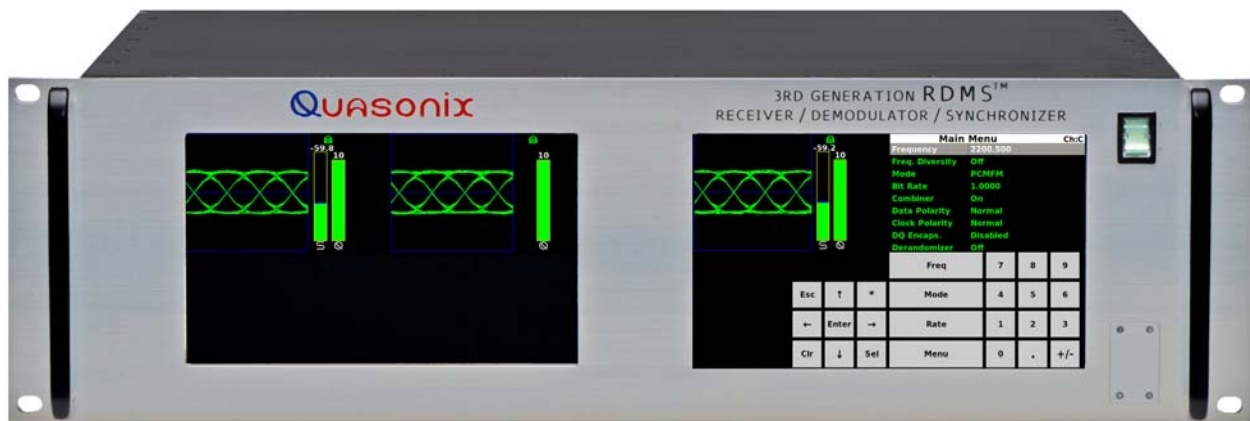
QUASONIX

3RD GENERATION RDMS™
RECEIVER / DEMODULATOR / SYNCHRONIZER

-59.8
10

10

-59.2
10

Main Menu Ch:C
Frequency 2200.500
Freq. Diversity Off
Mode PCMFM
Bit Rate 1.0000
Combiner On
Data Polarity Normal
Clock Polarity Normal
DQ Encaps. Disabled
Derandomizer Off

Freq 7 8 9
Esc ↑ * Mode 4 5 6
← Enter → Rate 1 2 3
Clr ↓ Sel Menu 0 . +/-